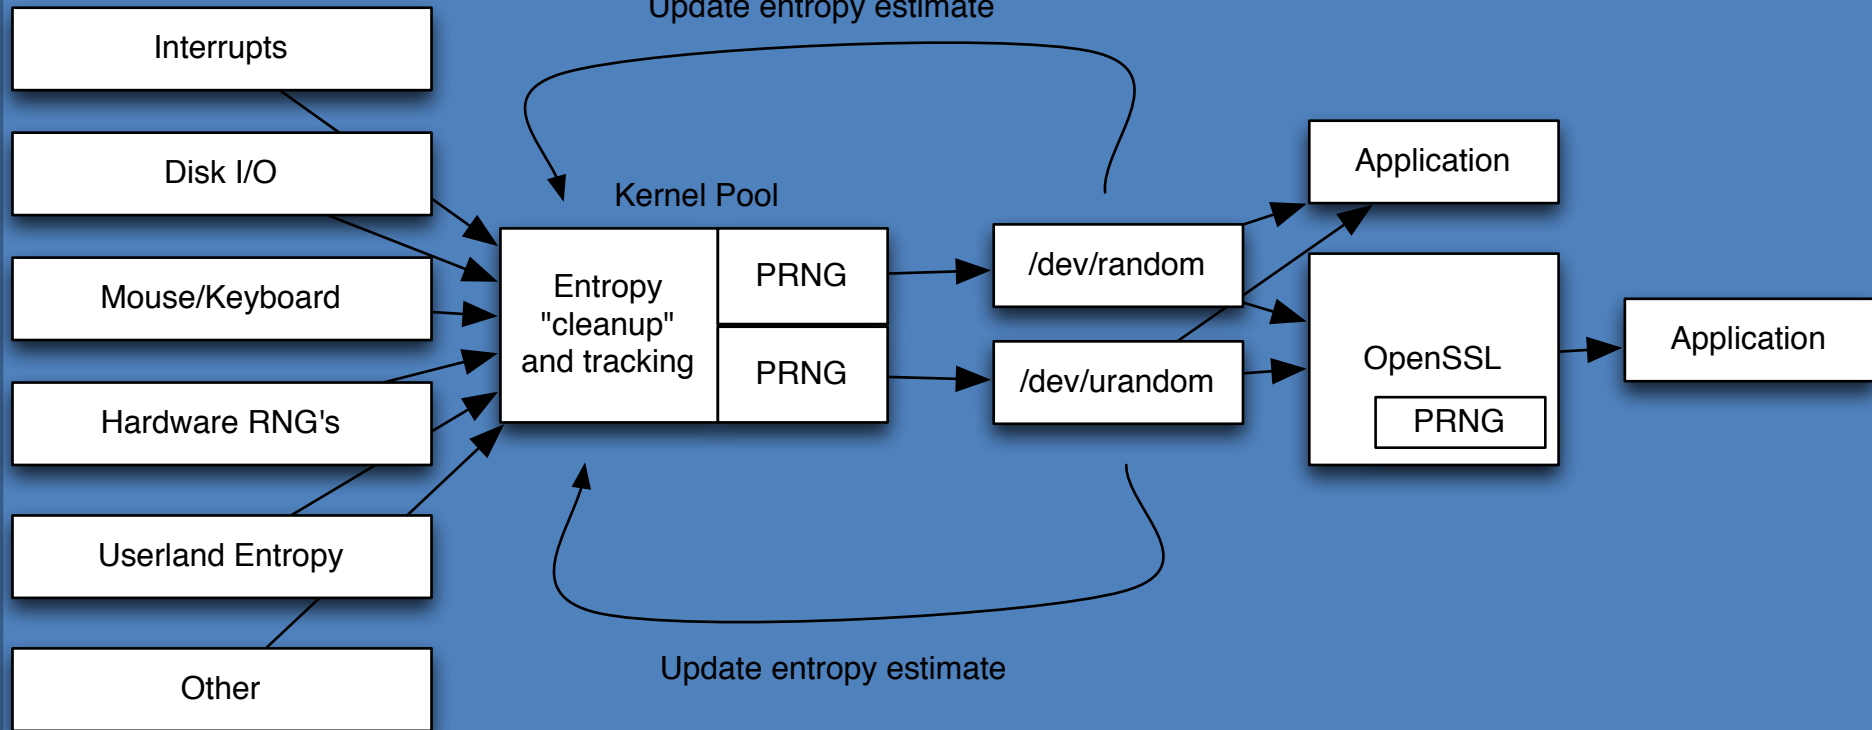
Update entropy estimate

Interrupts

Disk I/O

Mouse/Keyboard

Hardware RNG's

Userland Entropy

Other

Kernel Pool

Entropy "cleanup" and tracking

PRNG

PRNG

/dev/random

/dev/urandom

Application

OpenSSL

PRNG

Application

Update entropy estimate